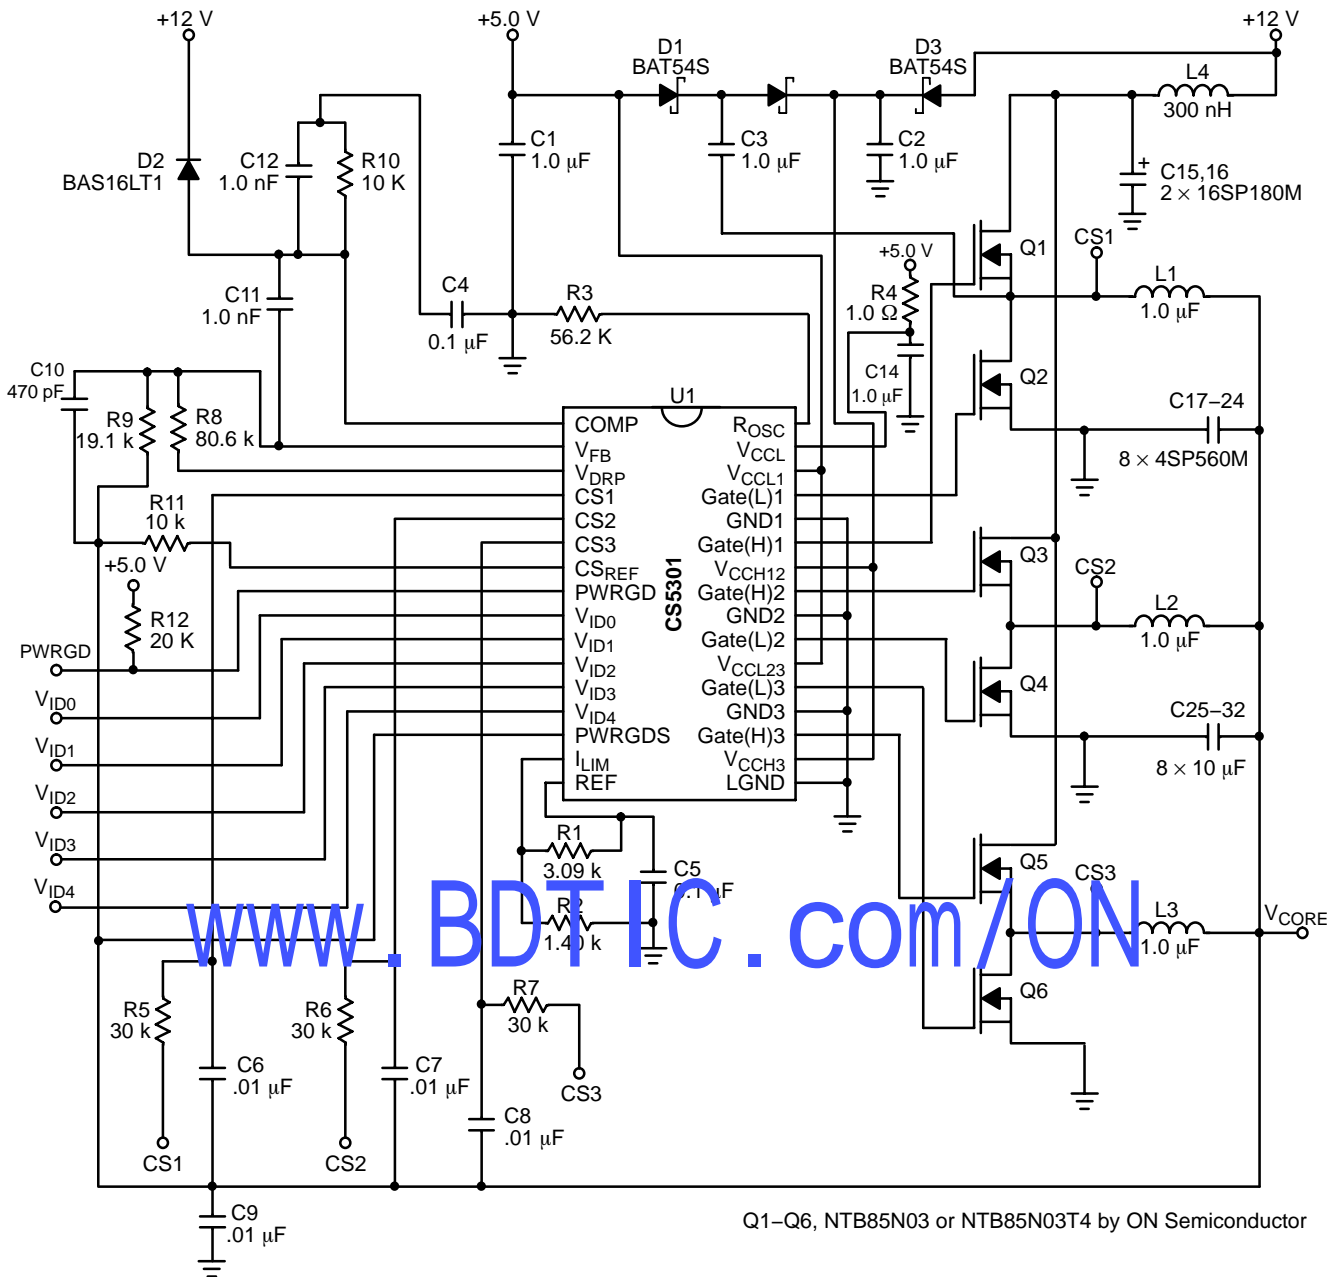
+12 V
+5.0 V
D1 BAT54S
D3 BAT54S
+12 V
L4 300 nH
D2 BAS16LT1
C12 1.0 nF
R10 10 K
C1 1.0 μF
C3 1.0 μF
C2 1.0 μF
C15,16 2 × 16SP180M
Q1
+5.0 V
CS1
C11 1.0 nF
C4 0.1 μF
R3 56.2 K
R4 1.0 Ω
L1 1.0 μF
C10 470 pF
C14 1.0 μF
Q2
R9 19.1 k
R8 80.6 k
U1
C17−24
8 × 4SP560M
COMP
$V_{FB}$
$V_{DRP}$
CS1
CS2
CS3
$CS_{REF}$
PWRGD
$V_{ID0}$
$V_{ID1}$
$V_{ID2}$
$V_{ID3}$
$V_{ID4}$
PWRGDS
$I_{LIM}$
REF
$R_{OSC}$
$V_{CCL}$
$V_{CCL1}$
Gate(L)1
GND1
Gate(H)1
$V_{CCH12}$
Gate(H)2
GND2
Gate(L)2
$V_{CCL23}$
Gate(L)3
GND3
Gate(H)3
$V_{CCH3}$
LGND
CS5301
R11 10 k
+5.0 V
R12 20 K
PWRGD
$V_{ID0}$
$V_{ID1}$
$V_{ID2}$
$V_{ID3}$
$V_{ID4}$
Q3
CS2
L2 1.0 μF
Q4
C25−32
8 × 10 μF
R1 3.09 k
C5 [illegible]
R2 1.40 k
Q5
CS3
L3 1.0 μF
$V_{CORE}$
www.BDTIC.com/ON
R5 30 k
R6 30 k
C6 .01 μF
C7 .01 μF
R7 30 k
CS3
Q6
C8 .01 μF
CS1
CS2
C9 .01 μF
Q1−Q6, NTB85N03 or NTB85N03T4 by ON Semiconductor